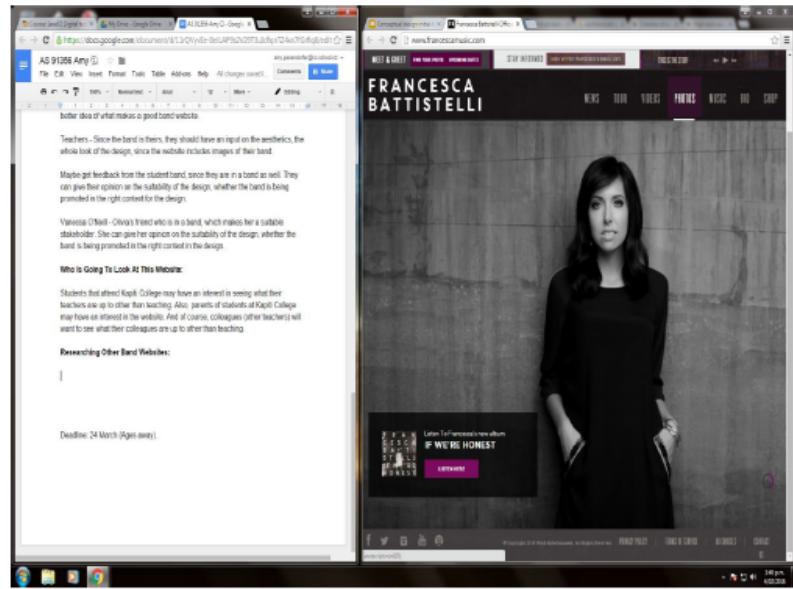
AS 91356 Amy

File Edit View Insert Format Tools Table Add-ons Help All changes saved

Comments Share

better idea of what makes a good band website.

Teachers - Since the band is theirs, they should have an input on the aesthetics, the whole look of the design, since the website includes images of their band.

Maybe get feedback from the student band, since they are in a band as well. They can give their opinion on the suitability of the design, whether the band is being promoted in the right context for the design.

Vanessa O'Neill - Olivia's friend who is in a band, which makes her a suitable stakeholder. She can give her opinion on the suitability of the design, whether the band is being promoted in the right context in the design.

Who Is Going To Look At This Website:

Students that attend Kapiti College may have an interest in seeing what their teachers are up to other than teaching. Also, parents of students at Kapiti College may have an interest in the website. And of course, colleagues (other teachers) will want to see what their colleagues are up to other than teaching.

Researching Other Band Websites:

Deadline: 24 March (Ages away).

www.francescamusic.com

MEET & GREET

STAY INFORMED

FRANCESCA BATTISTELLI

NEWS TOUR VIDEOS PHOTOS MUSIC BIO SHOP

Listen To Francesca's new album

IF WE'RE HONEST

LISTEN HERE

PRIVACY POLICY TERMS OF SERVICE CONTACT

3:40 p.m.